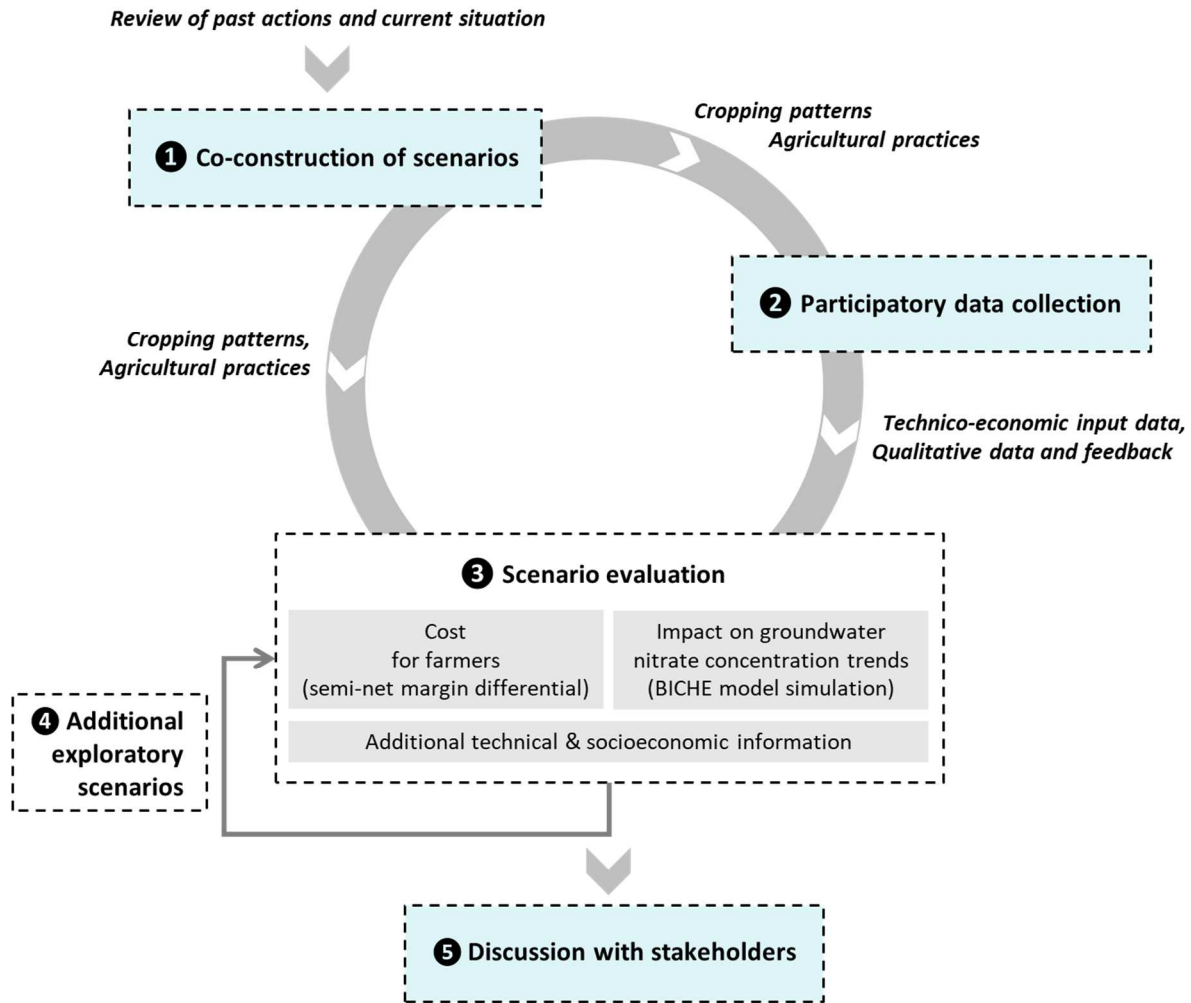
Review of past actions and current situation

❶ Co-construction of scenarios

Cropping patterns
Agricultural practices

❷ Participatory data collection

Cropping patterns,
Agricultural practices

Technico-economic input data,
Qualitative data and feedback

❸ Scenario evaluation

Cost
for farmers
(semi-net margin differential)

Impact on groundwater
nitrate concentration trends
(BICHE model simulation)

Additional technical & socioeconomic information

❹ Additional
exploratory
scenarios

❺ Discussion with stakeholders